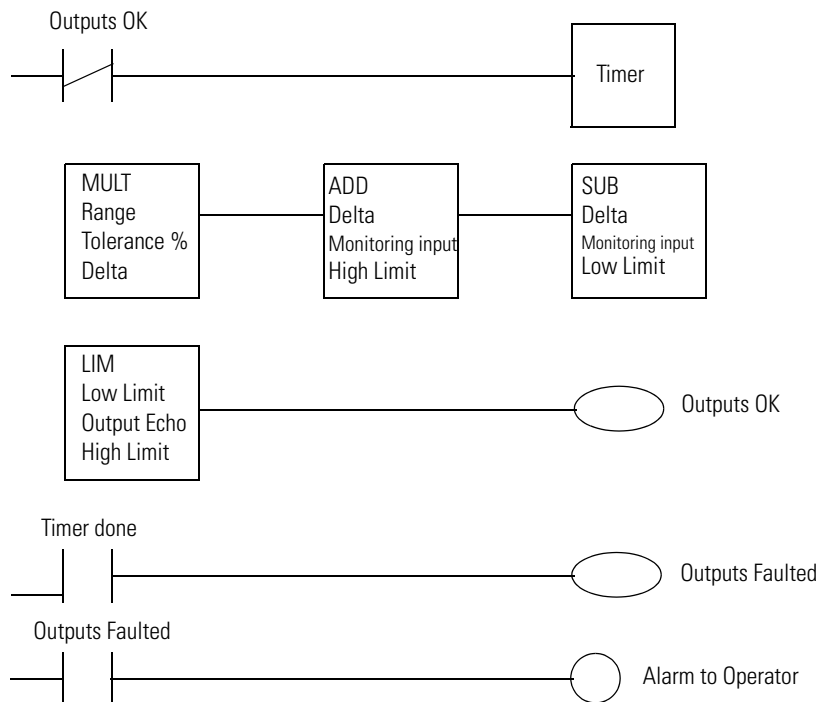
Outputs OK

Timer

MULT
Range
Tolerance %
Delta

ADD
Delta
Monitoring input
High Limit

SUB
Delta
Monitoring input
Low Limit

LIM
Low Limit
Output Echo
High Limit

Outputs OK

Timer done

Outputs Faulted

Outputs Faulted

Alarm to Operator